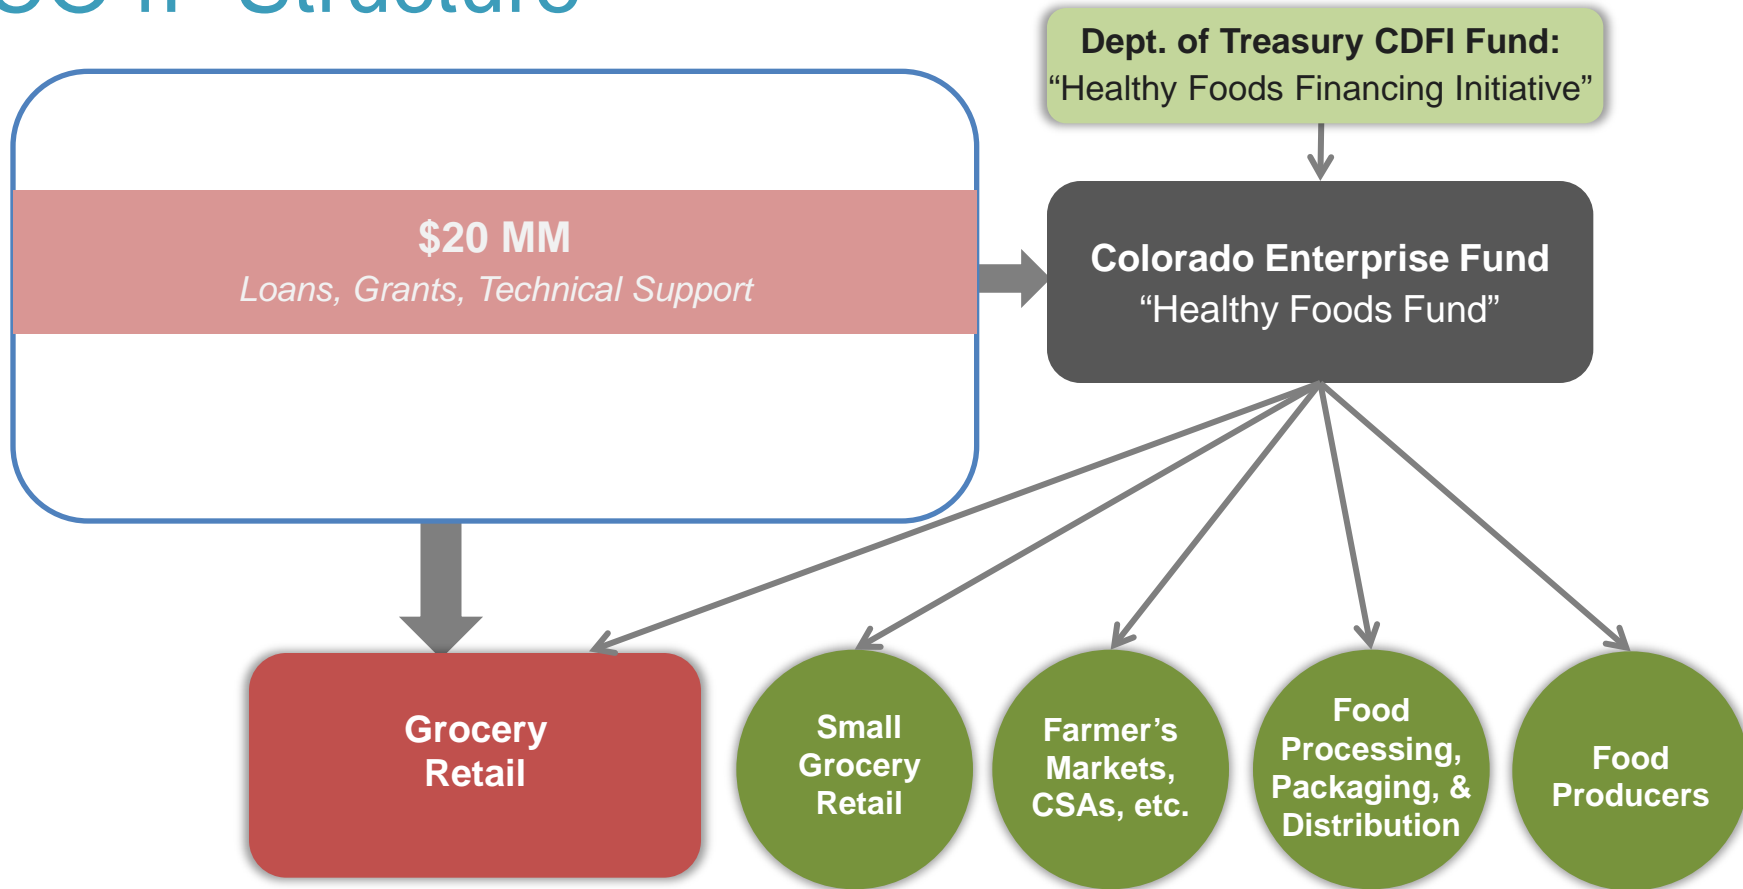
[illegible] Structure

Dept. of Treasury CDFI Fund:
“Healthy Foods Financing Initiative”

$20 MM
Loans, Grants, Technical Support

Colorado Enterprise Fund
“Healthy Foods Fund”

Grocery Retail

Small Grocery Retail

Farmer’s Markets, CSAs, etc.

Food Processing, Packaging, & Distribution

Food Producers